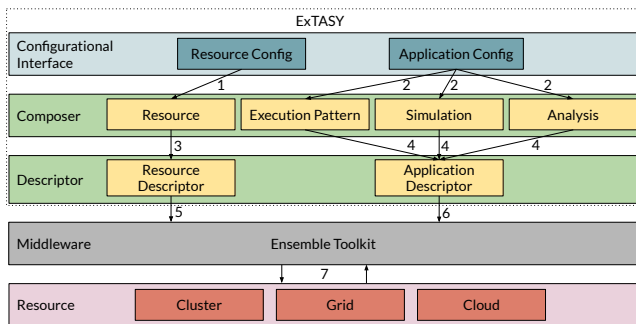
ExTASY

Configurational Interface

Resource Config

Application Config

1

2

2

2

Composer

Resource

Execution Pattern

Simulation

Analysis

3

4

4

4

Descriptor

Resource Descriptor

Application Descriptor

5

6

Middleware

Ensemble Toolkit

7

Resource

Cluster

Grid

Cloud